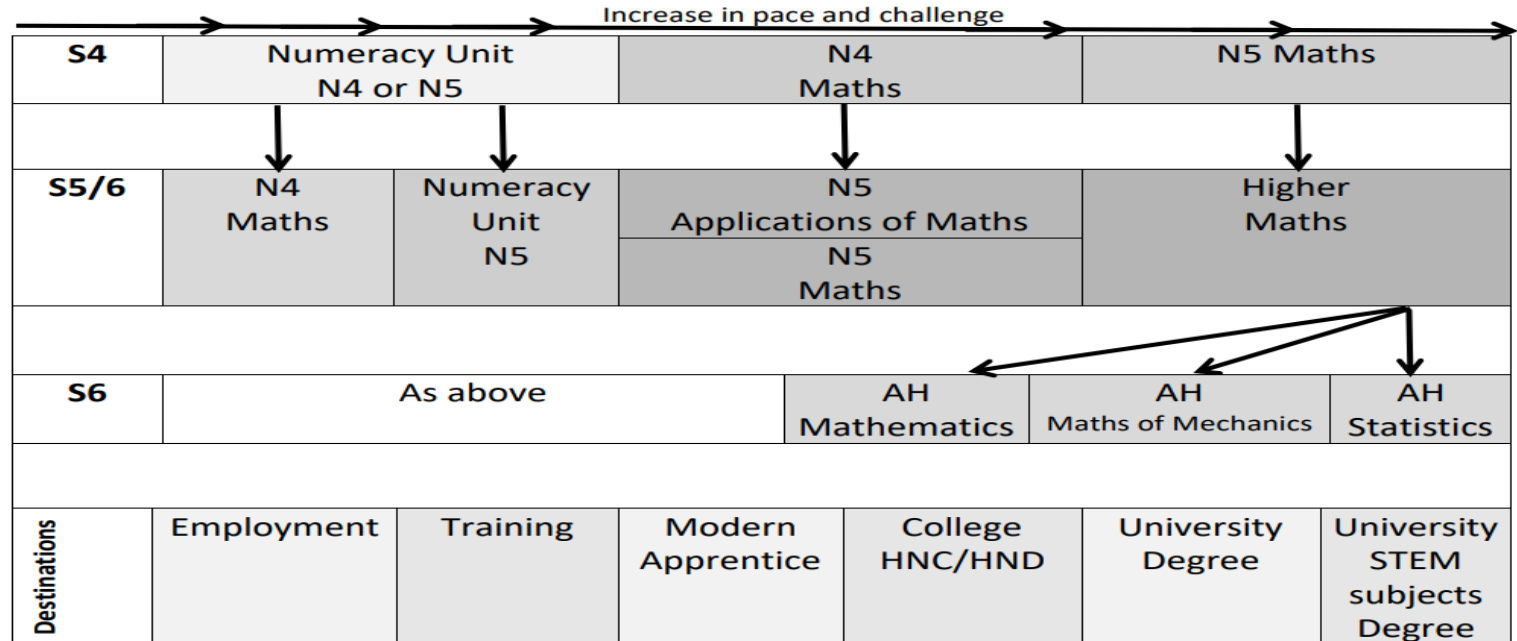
Increase in pace and challenge

| S4 | Numeracy Unit N4 or N5 | | N4 Maths | | N5 Maths | |
|---|---|---|---|---|---|---|
| S5/6 | N4 Maths | Numeracy Unit N5 | N5 Applications of Maths / N5 Maths | | Higher Maths | |
| S6 | As above | | | AH Mathematics | AH Maths of Mechanics | AH Statistics |
| Destinations | Employment | Training | Modern Apprentice | College HNC/HND | University Degree | University STEM subjects Degree |